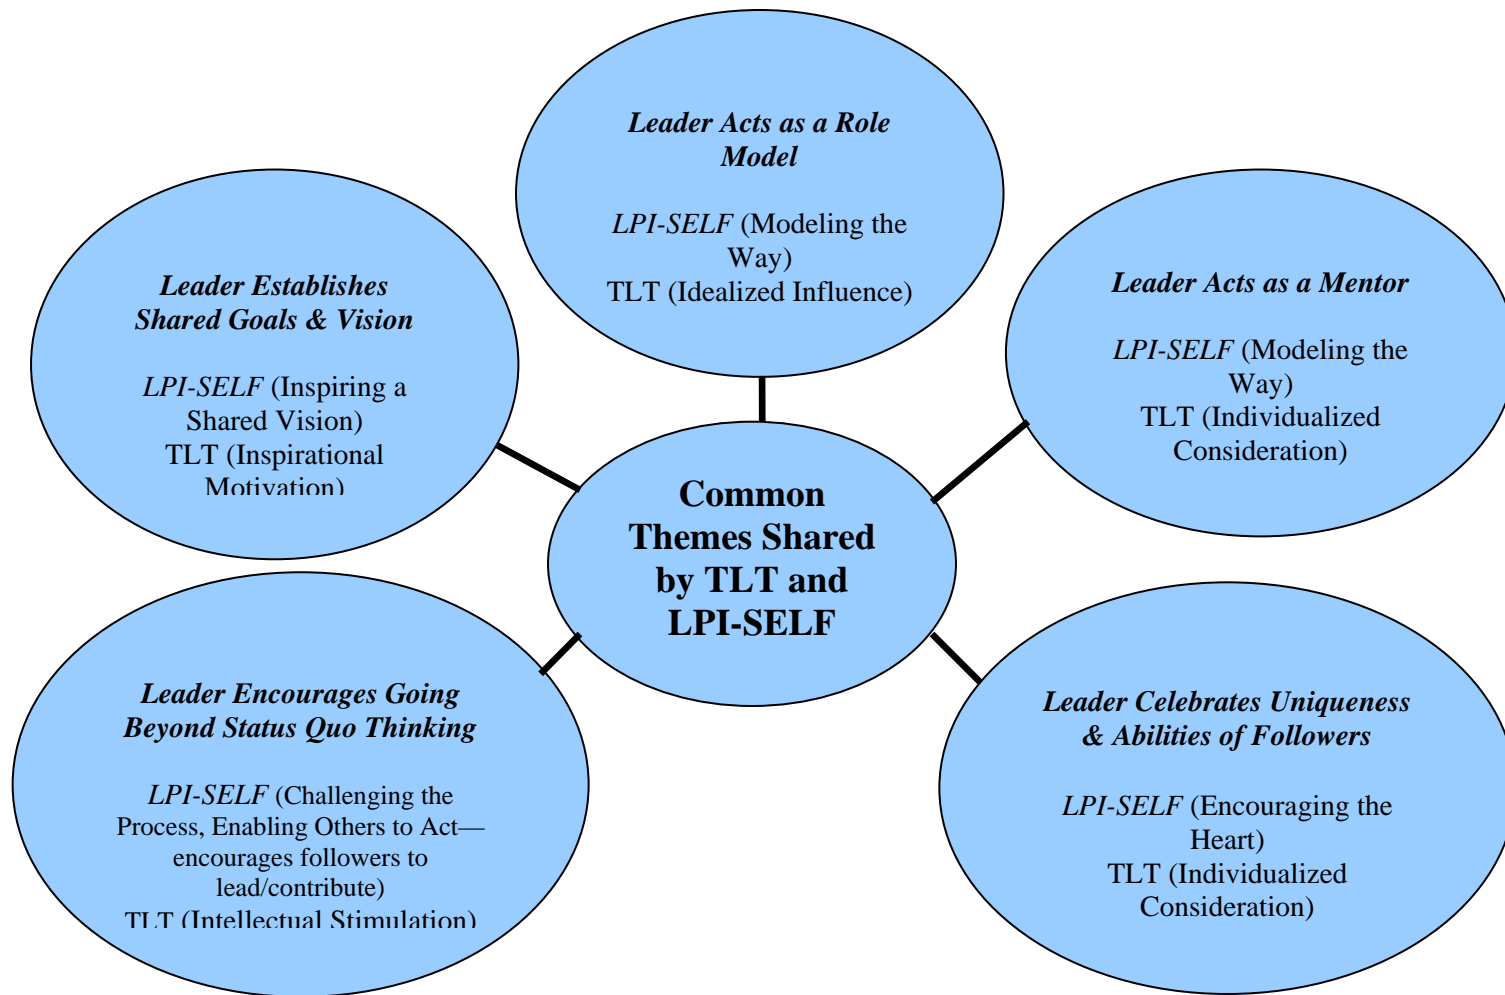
Leader Acts as a Role Model

LPI-SELF (Modeling the Way)
TLT (Idealized Influence)

Leader Establishes Shared Goals & Vision

LPI-SELF (Inspiring a Shared Vision)
TLT (Inspirational Motivation)

Leader Acts as a Mentor

LPI-SELF (Modeling the Way)
TLT (Individualized Consideration)

Common Themes Shared by TLT and LPI-SELF

Leader Encourages Going Beyond Status Quo Thinking

LPI-SELF (Challenging the Process, Enabling Others to Act—encourages followers to lead/contribute)
TLT (Intellectual Stimulation)

Leader Celebrates Uniqueness & Abilities of Followers

LPI-SELF (Encouraging the Heart)
TLT (Individualized Consideration)